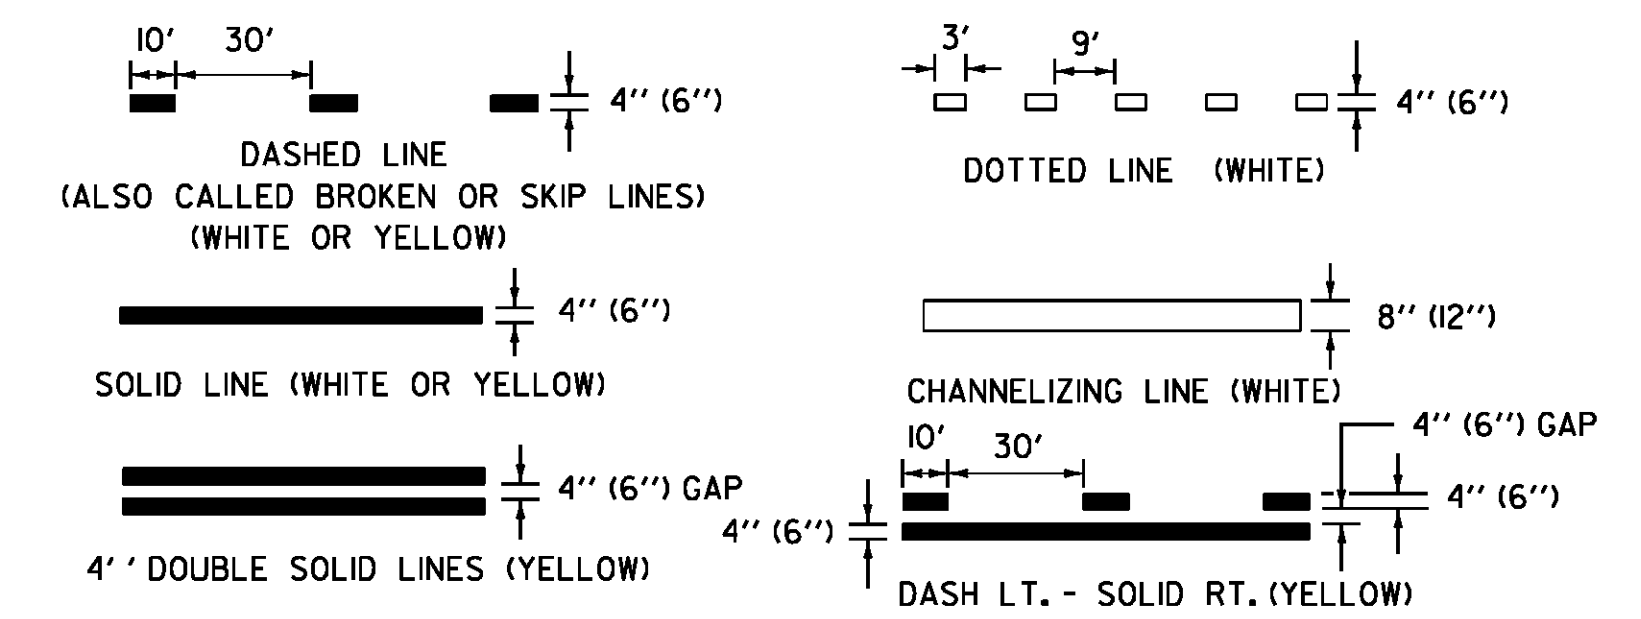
10′ 30′

4″ (6″)

DASHED LINE
(ALSO CALLED BROKEN OR SKIP LINES)
(WHITE OR YELLOW)

3′ 9′

4″ (6″)

DOTTED LINE (WHITE)

4″ (6″)

SOLID LINE (WHITE OR YELLOW)

8″ (12″)

CHANNELIZING LINE (WHITE)

4″ (6″) GAP

4′ ′ DOUBLE SOLID LINES (YELLOW)

10′ 30′

4″ (6″) GAP

4″ (6″)

4″ (6″)

DASH LT. - SOLID RT. (YELLOW)